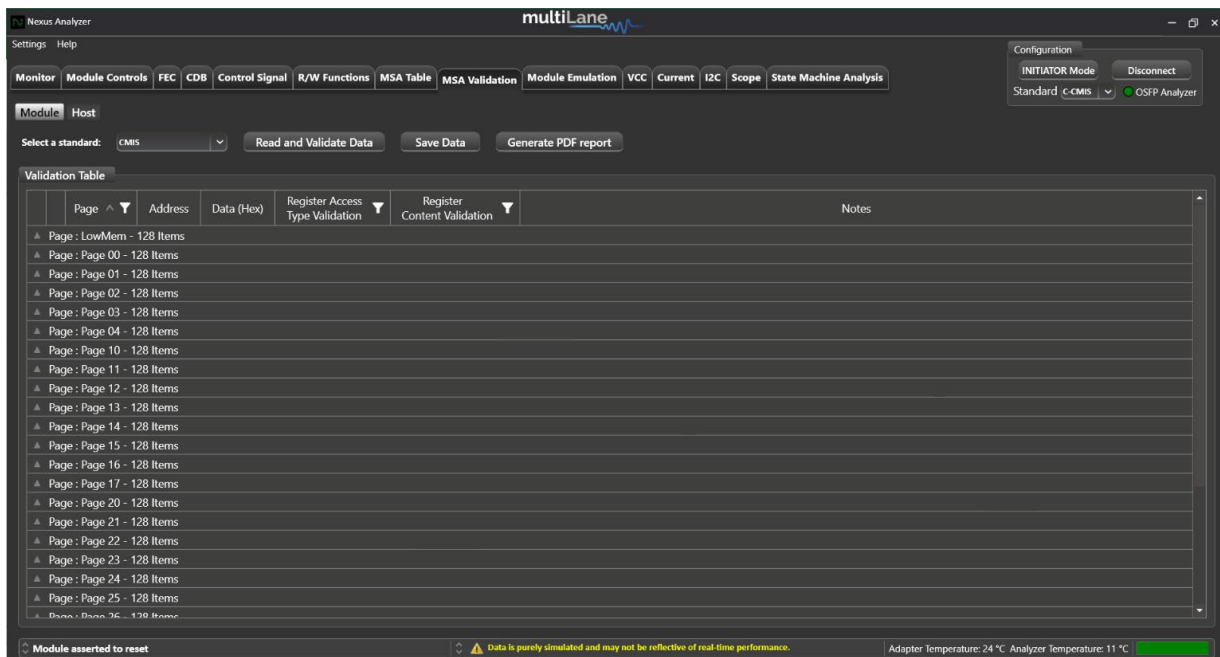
Nexus Analyzer

multiLane

Settings Help

Configuration

INITIATOR Mode Disconnect

Standard C-CMIS OSFP Analyzer

Monitor | Module Controls | FEC | CDB | Control Signal | R/W Functions | MSA Table | MSA Validation | Module Emulation | VCC | Current | I2C | Scope | State Machine Analysis

Module Host

Select a standard: CMIS Read and Validate Data Save Data Generate PDF report

Validation Table

| Page | Address | Data (Hex) | Register Access Type Validation | Register Content Validation | Notes |
|---|---|---|---|---|---|

Page : LowMem - 128 Items
Page : Page 00 - 128 Items
Page : Page 01 - 128 Items
Page : Page 02 - 128 Items
Page : Page 03 - 128 Items
Page : Page 04 - 128 Items
Page : Page 10 - 128 Items
Page : Page 11 - 128 Items
Page : Page 12 - 128 Items
Page : Page 13 - 128 Items
Page : Page 14 - 128 Items
Page : Page 15 - 128 Items
Page : Page 16 - 128 Items
Page : Page 17 - 128 Items
Page : Page 20 - 128 Items
Page : Page 21 - 128 Items
Page : Page 22 - 128 Items
Page : Page 23 - 128 Items
Page : Page 24 - 128 Items
Page : Page 25 - 128 Items
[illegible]

Module asserted to reset

Data is purely simulated and may not be reflective of real-time performance.

Adapter Temperature: 24 °C Analyzer Temperature: 11 °C